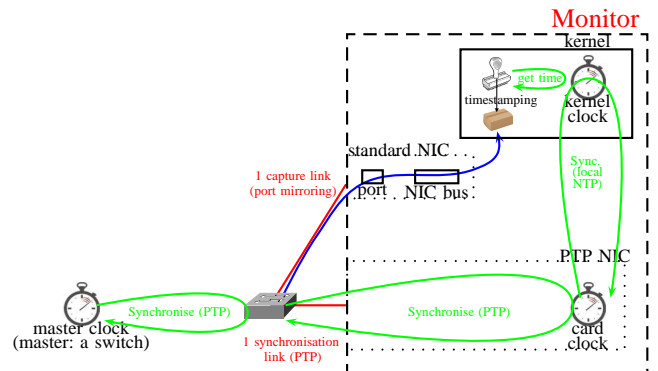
Monitor

kernel

get time

timestamping

kernel clock

standard NIC

port

NIC bus

1 capture link (port mirroring)

Sync. (local NTP)

PTP NIC

master clock (master: a switch)

Synchronise (PTP)

Synchronise (PTP)

1 synchronisation link (PTP)

card clock